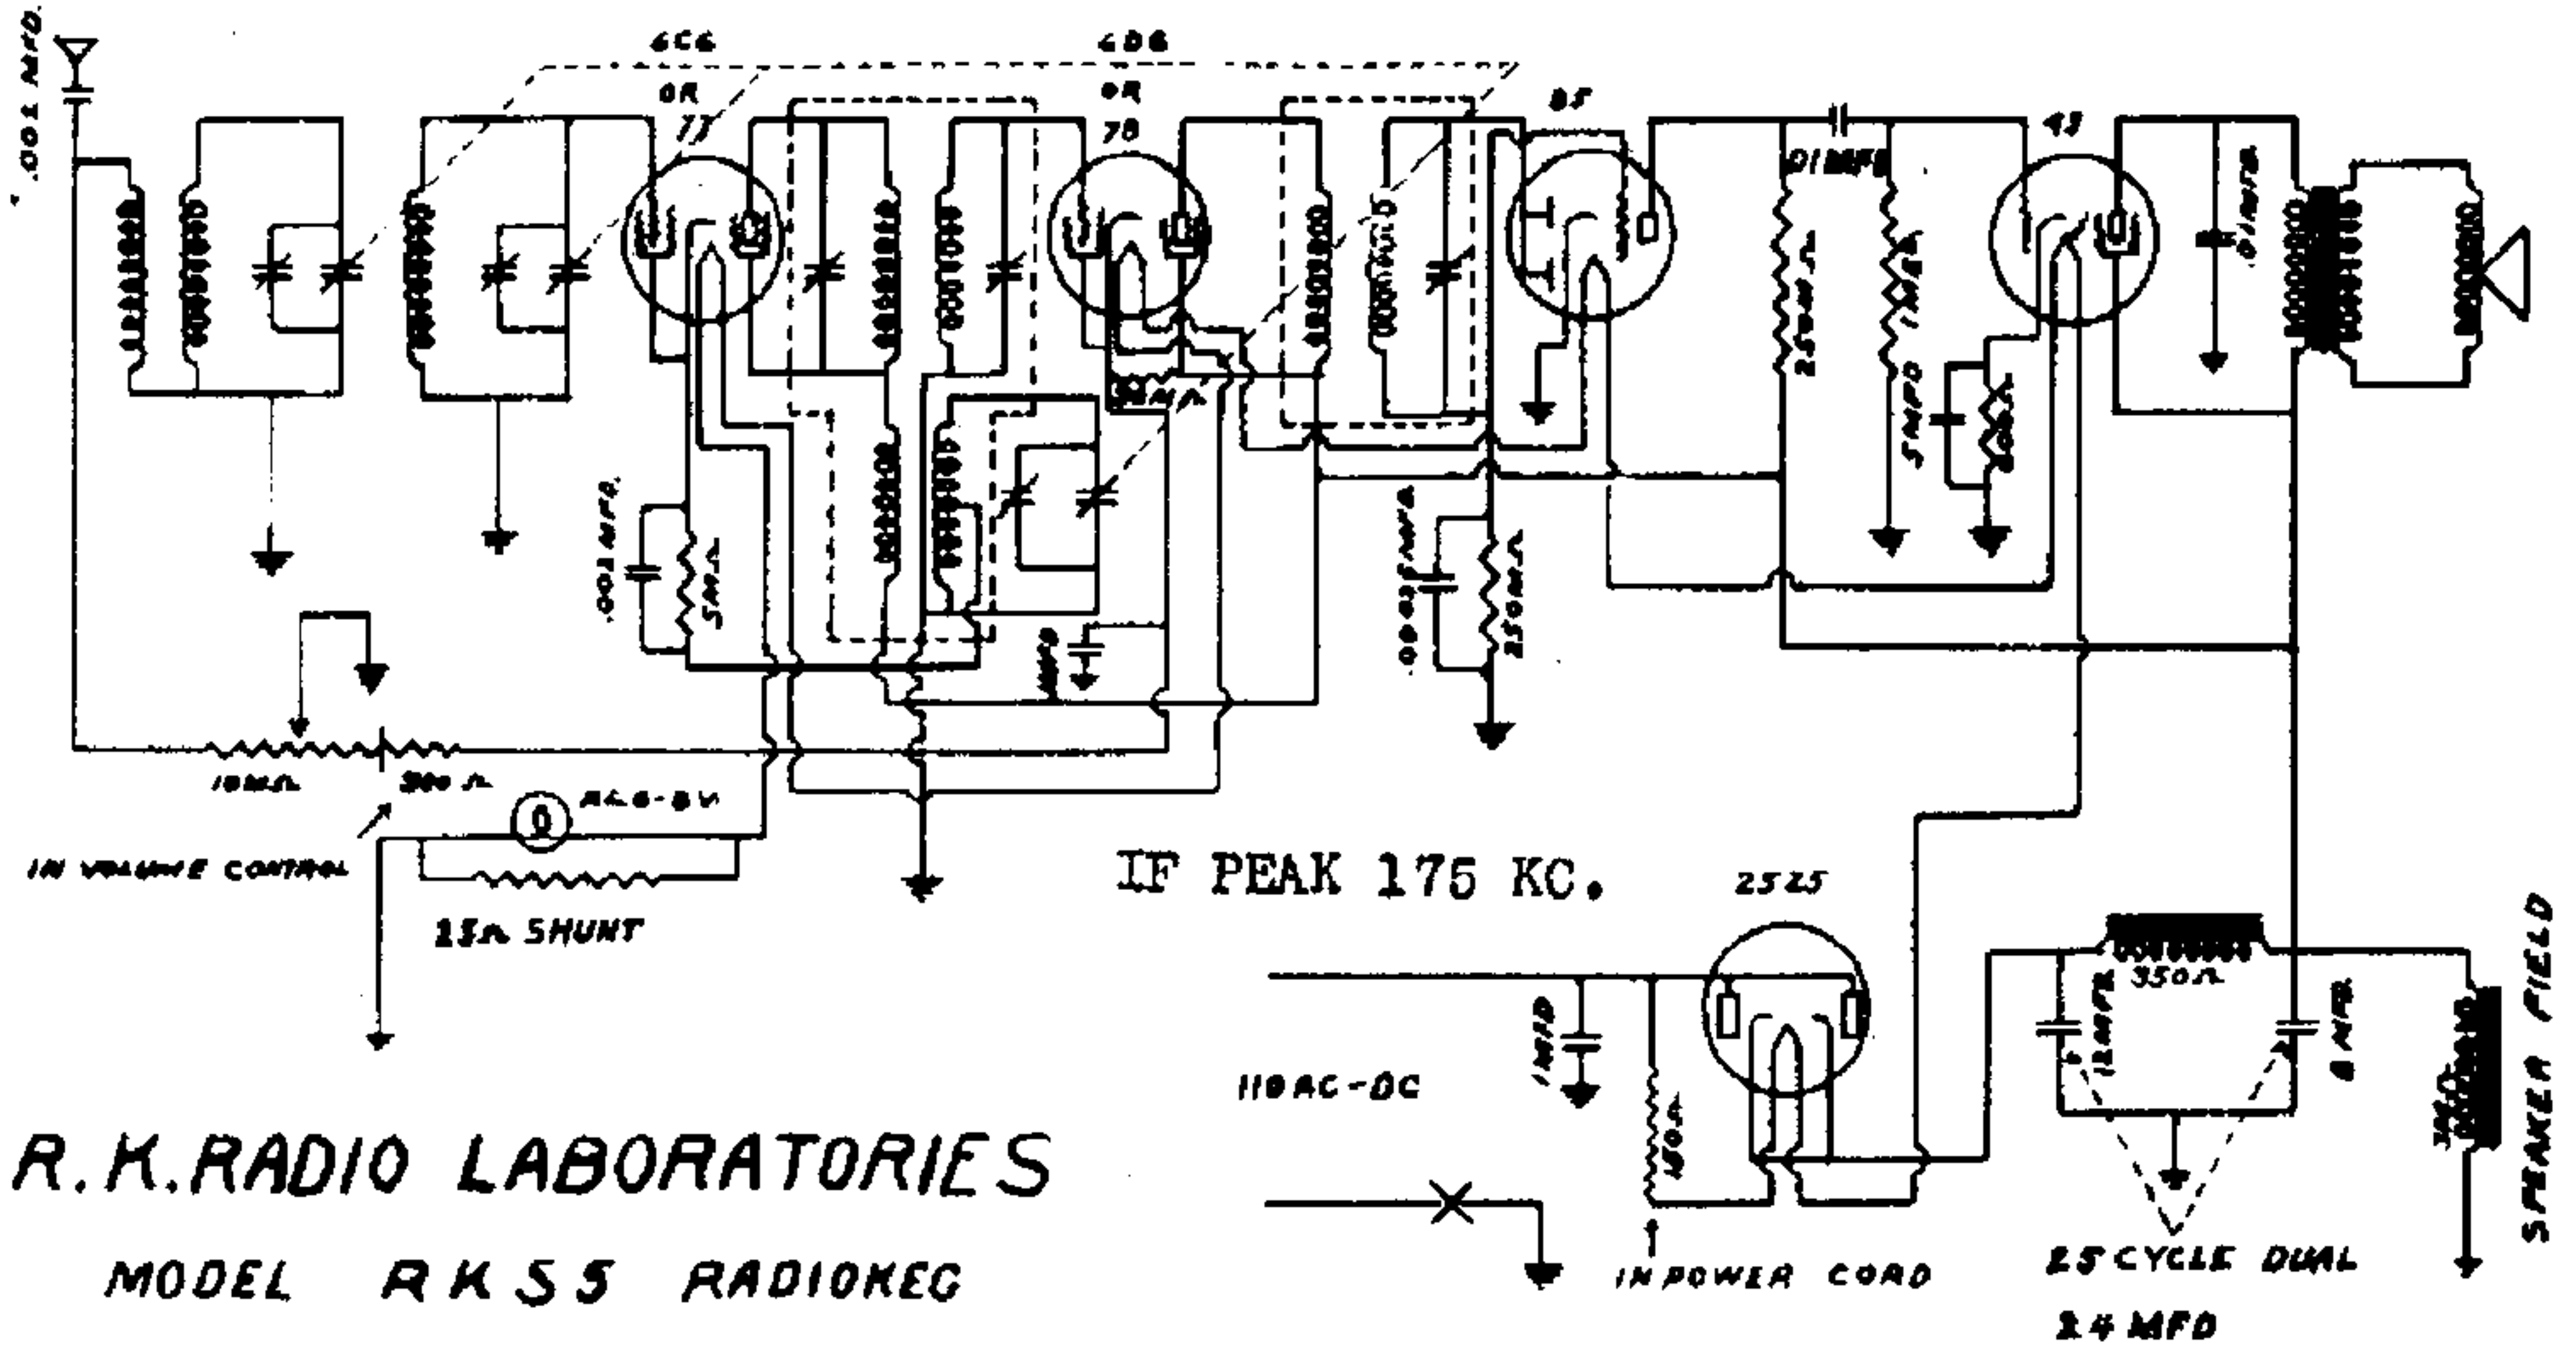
.001 MFD.

6C6
OR
77

6D6
OR
78

85

43

.01 MFD.

.01 MFD.

250 M Ω

5 MFD

1 MEG.

500 Ω

.001 MFD.

5M Ω

1 MFD

50 M Ω

.0001 MFD.

250 M Ω

10M Ω

300 Ω

AGC-8V

IN VOLUME CONTROL

15 Ω SHUNT

IF PEAK 175 KC.

25Z5

1 MFD

110 AC-DC

150 Ω

IN POWER CORD

350 Ω

12 MFD.

8 MFD.

25 CYCLE DUAL

24 MFD

SPEAKER FIELD

R.K. RADIO LABORATORIES

MODEL RK55 RADIOKEG